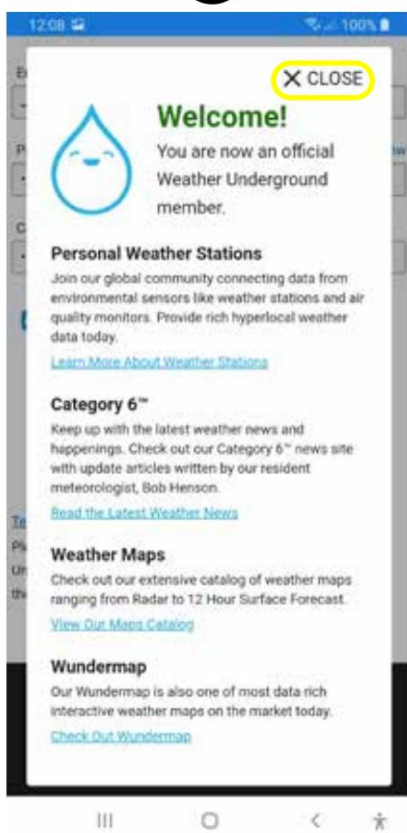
12:08 100%

✕ CLOSE

Welcome!

You are now an official Weather Underground member.

Personal Weather Stations

Join our global community connecting data from environmental sensors like weather stations and air quality monitors. Provide rich hyperlocal weather data today.

Learn More About Weather Stations

Category 6™

Keep up with the latest weather news and happenings. Check out our Category 6™ news site with update articles written by our resident meteorologist, Bob Henson.

Read the Latest Weather News

Weather Maps

Check out our extensive catalog of weather maps ranging from Radar to 12 Hour Surface Forecast.

View Our Maps Catalog

Wundermap

Our Wundermap is also one of most data rich interactive weather maps on the market today.

Check Out Wundermap